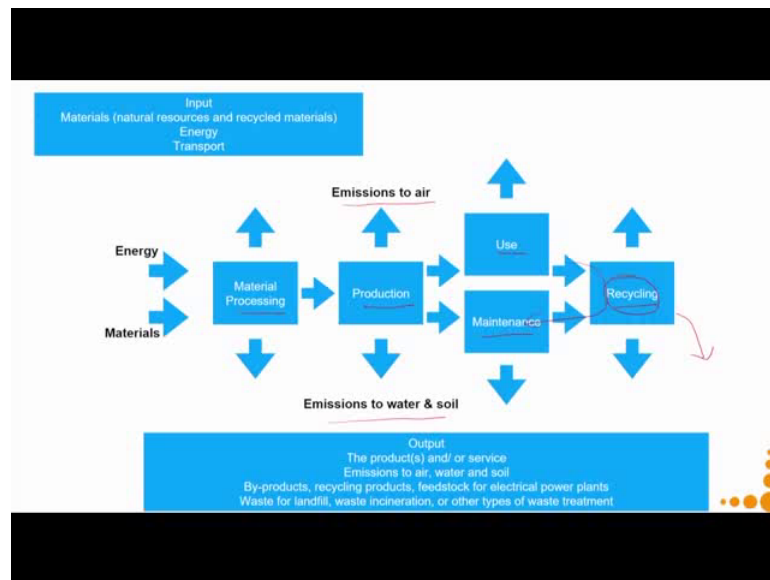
Input
Materials (natural resources and recycled materials)
Energy
Transport

Emissions to air

Energy

Materials

Material Processing

Production

Use

Maintenance

Recycling

Emissions to water & soil

Output
The product(s) and/ or service
Emissions to air, water and soil
By-products, recycling products, feedstock for electrical power plants
Waste for landfill, waste incineration, or other types of waste treatment